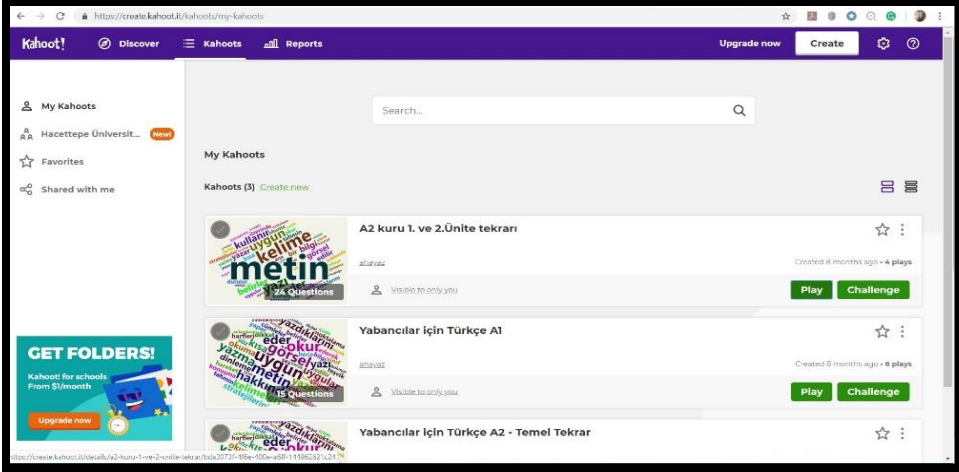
https://create.kahoot.it/kahoots/my-kahoots

Kahoot! Discover Kahoots Reports Upgrade now Create

My Kahoots
Hacettepe Üniversit... New!
Favorites
Shared with me

Search...

My Kahoots

Kahoots (3) Create new

metin kelime uygun kullanım
24 Questions
A2 kuru 1. ve 2.Ünite tekrarı
afayaz
Created 8 months ago • 4 plays
Visible to only you
Play Challenge

eder okur uygun görsel metin
15 Questions
Yabancılar için Türkçe A1
afayaz
Created 8 months ago • 6 plays
Visible to only you
Play Challenge

GET FOLDERS!
Kahoot! for schools From $1/month
Upgrade now

Yabancılar için Türkçe A2 - Temel Tekrar

https://create.kahoot.it/details/a2-kuru-1-ve-2-unite-tekrar/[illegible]